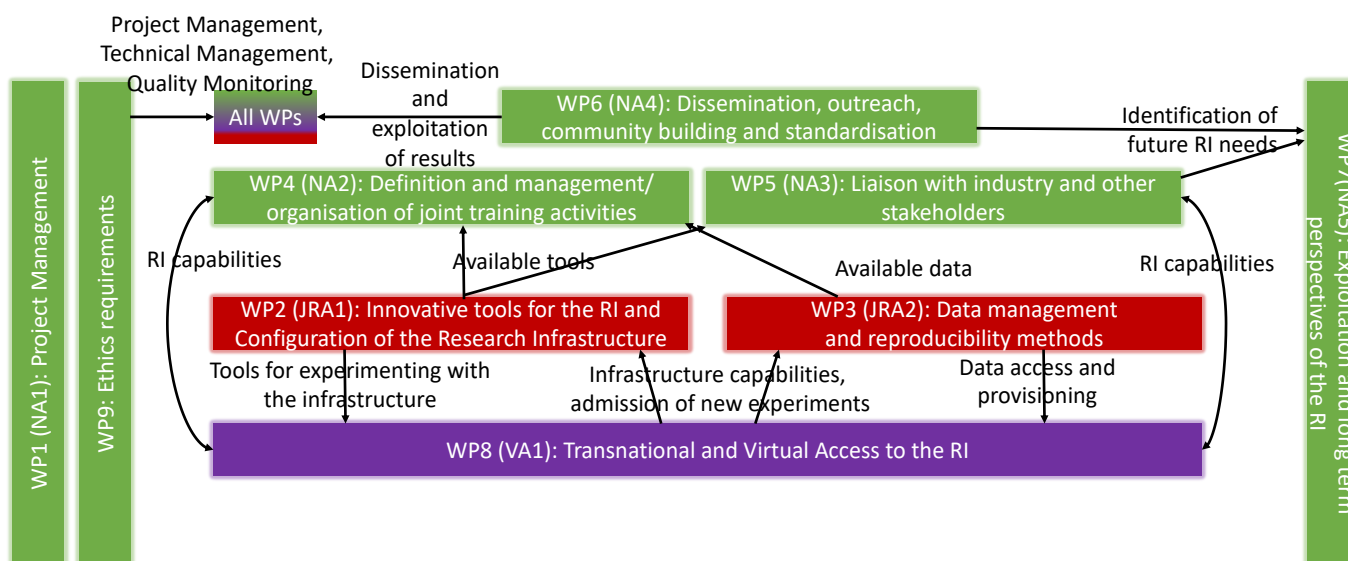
Project Management, Technical Management, Quality Monitoring

WP1 (NA1): Project Management

WP9: Ethics requirements

All WPs

Dissemination and exploitation of results

WP6 (NA4): Dissemination, outreach, community building and standardisation

Identification of future RI needs

WP7 (NA5): Exploitation and long term perspectives of the RI

WP4 (NA2): Definition and management/ organisation of joint training activities

WP5 (NA3): Liaison with industry and other stakeholders

RI capabilities

Available tools

Available data

RI capabilities

WP2 (JRA1): Innovative tools for the RI and Configuration of the Research Infrastructure

WP3 (JRA2): Data management and reproducibility methods

Tools for experimenting with the infrastructure

Infrastructure capabilities, admission of new experiments

Data access and provisioning

WP8 (VA1): Transnational and Virtual Access to the RI